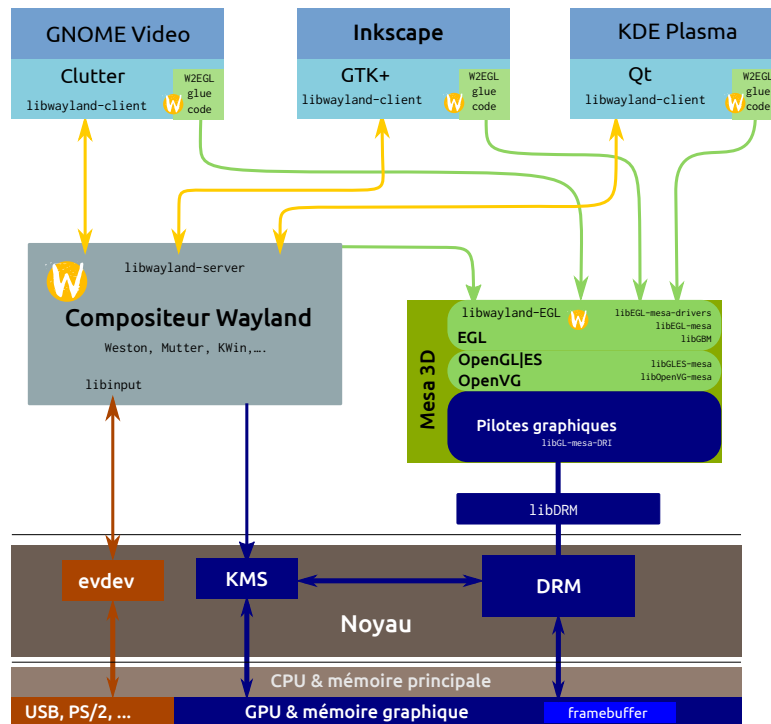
GNOME Video

Clutter

libwayland-client

W2EGL glue code

Inkscape

GTK+

libwayland-client

W2EGL glue code

KDE Plasma

Qt

libwayland-client

W2EGL glue code

libwayland-server

Compositeur Wayland

Weston, Mutter, KWin,….

libinput

Mesa 3D

libwayland-EGL

EGL

libEGL-mesa-drivers
libEGL-mesa
libGBM

OpenGL|ES
OpenVG

libGLES-mesa
libOpenVG-mesa

Pilotes graphiques

libGL-mesa-DRI

libDRM

evdev

KMS

DRM

Noyau

CPU & mémoire principale

USB, PS/2, …

GPU & mémoire graphique

framebuffer